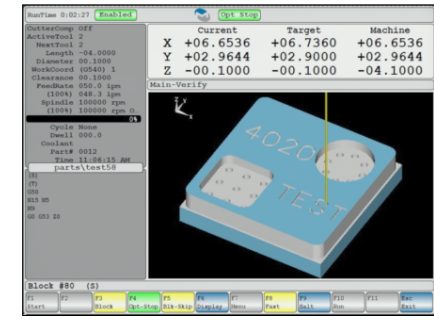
RunTime 0:02:27 Enabled Opt Stop

CutterComp Off
ActiveTool 2
NextTool 2
Length -04.0000
Diameter 00.1000
WorkCoord (G540) 1
Clearance 00.1000
FeedRate 050.0 ipm
(100%) 048.3 ipm
Spindle 100000 rpm
(100%) 100000 rpm
0%
Cycle None
Dwell 000.0
Coolant
Part# 0012
Time 11:06:15 AM
parts\test58

| | Current | Target | Machine |
|---|---|---|---|
| X | +06.6536 | +06.7360 | +06.6536 |
| Y | +02.9644 | +02.9000 | +02.9644 |
| Z | -00.1000 | -00.1000 | -04.1000 |

Main-Verify

(S)
(T)
G00
M15 M5
M9
G0 G53 Z0

4020
TEST

Block #80 (S)

F1 Start | F2 | F3 Block | F4 Opt-Stop | F5 Blk-Skip | F6 Display | F7 Menu | F8 Fast | F9 Exit | F10 Run | F11 | Esc Exit